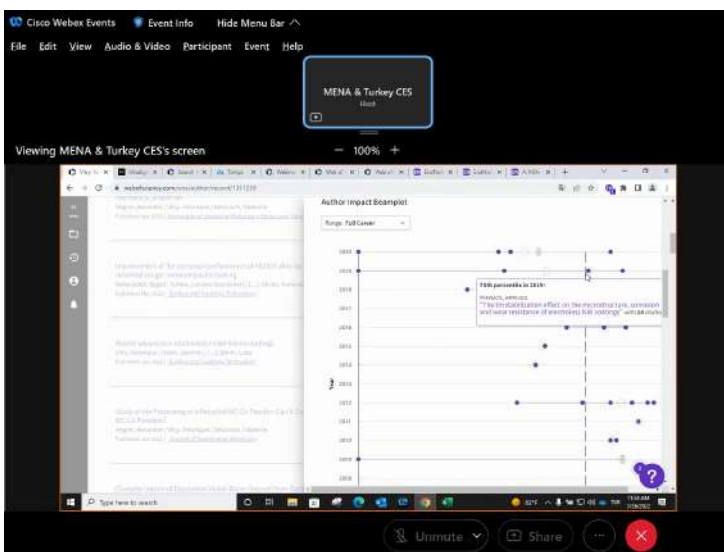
Cisco Webex Events Event Info Hide Menu Bar

File Edit View Audio & Video Participant Event Help

MENA & Turkey CES
Host

Viewing MENA & Turkey CES's screen — 100% +

Author Impact Beamplot

Range: Full Career

2020
2019
2018
2017
2016
2015
2014
2013
2012
2011
2010
2009

75th percentile in 2019:
PHYSICS, APPLIED
"The Ion stabilization effect on the microstructure, corrosion and wear resistance of electroless NiB coatings" with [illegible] citations

Type here to search

Unmute Share